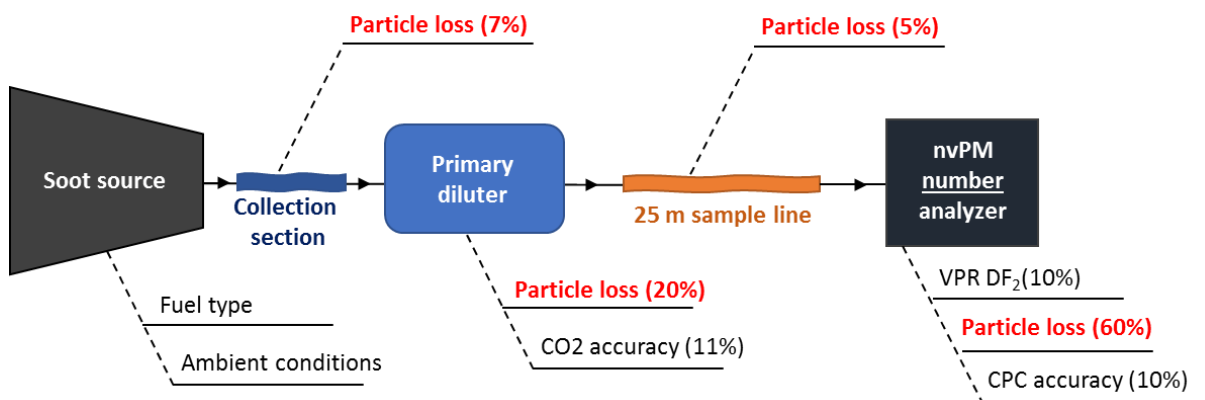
Particle loss (7%)

Particle loss (5%)

Soot source

Collection section

Primary diluter

25 m sample line

nvPM number analyzer

Fuel type

Ambient conditions

Particle loss (20%)

CO2 accuracy (11%)

VPR DF$_2$(10%)

Particle loss (60%)

CPC accuracy (10%)